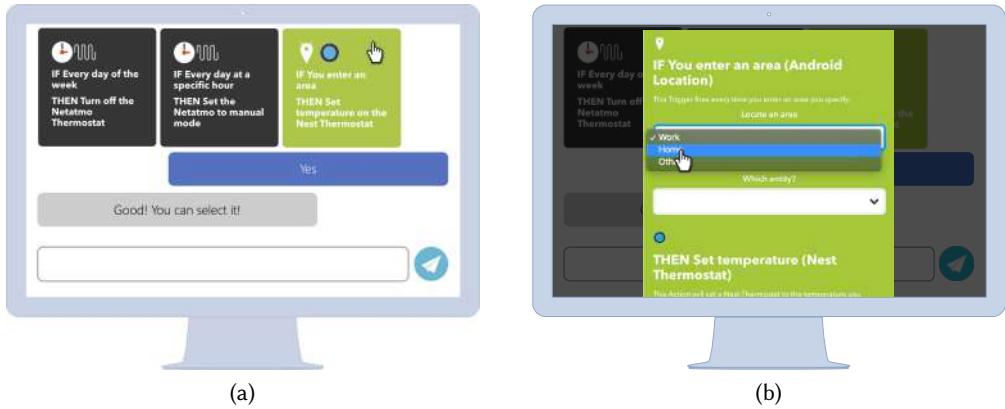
IF Every day of the week
THEN Turn off the Netatmo Thermostat

IF Every day at a specific hour
THEN Set the Netatmo to manual mode

IF You enter an area
THEN Set temperature on the Nest Thermostat

Yes

Good! You can select it!

(a)

IF Every day of the
THEN Turn off
Netatmo
Thermostat

IF You enter an area (Android Location)

This Trigger fires every time you enter an area you specify.

Locate an area

✓ Work
Home
Other

Which entity?

THEN Set temperature (Nest Thermostat)

This Action will set a Nest Thermostat to the temperature you

(b)